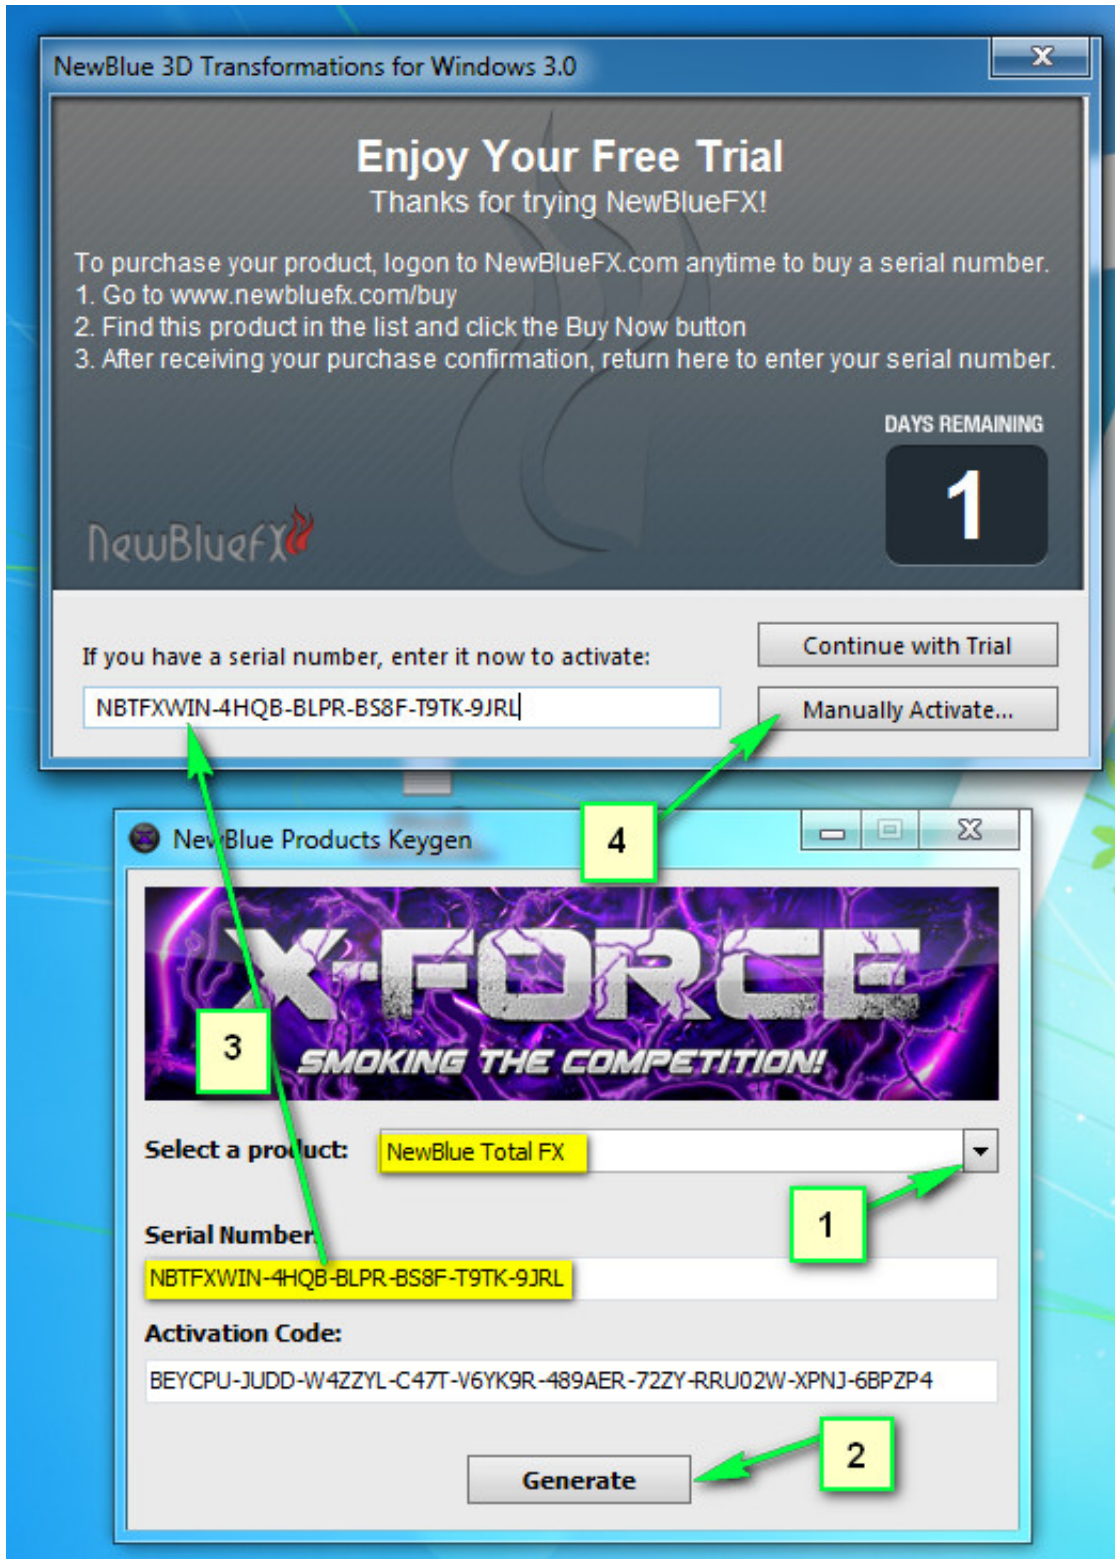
NewBlue 3D Transformations for Windows 3.0

Enjoy Your Free Trial
Thanks for trying NewBlueFX!

To purchase your product, logon to NewBlueFX.com anytime to buy a serial number.
1. Go to www.newbluefx.com/buy
2. Find this product in the list and click the Buy Now button
3. After receiving your purchase confirmation, return here to enter your serial number.

DAYS REMAINING
1

NewBlueFX

If you have a serial number, enter it now to activate:
NBTFXWIN-4HQB-BLPR-BS8F-T9TK-9JRL

Continue with Trial
Manually Activate...

4

NewBlue Products Keygen

X-FORCE
SMOKING THE COMPETITION!

3

Select a product: NewBlue Total FX

1

Serial Number:
NBTFXWIN-4HQB-BLPR-BS8F-T9TK-9JRL

Activation Code:
BEYCPU-JUDD-W4ZZYL-C47T-V6YK9R-489AER-72ZY-RRU02W-XPNJ-6BPZP4

Generate

2